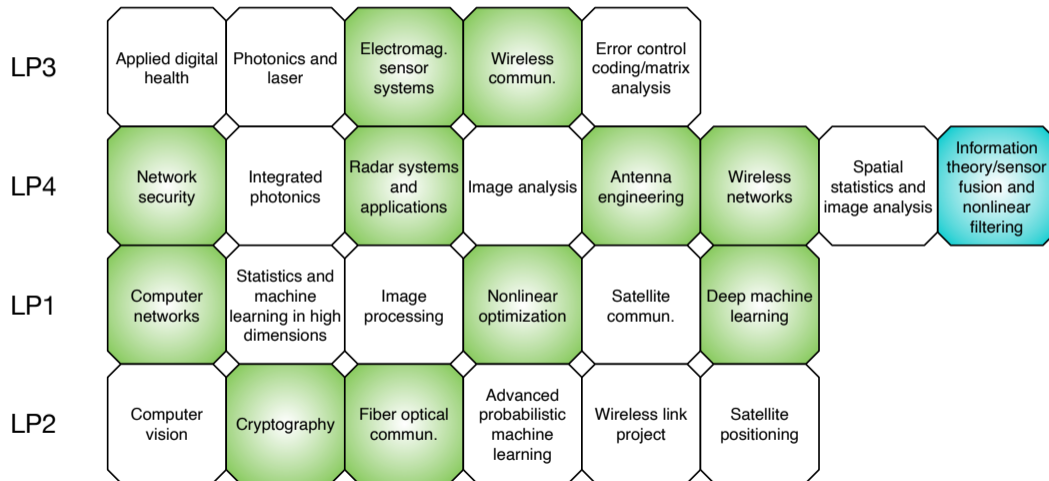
|  |  |  |  |  |  |  |  |  |
|---|---|---|---|---|---|---|---|---|
| LP3 | Applied digital health | Photonics and laser | Electromag. sensor systems | Wireless commun. | Error control coding/matrix analysis |  |  |  |
| LP4 | Network security | Integrated photonics | Radar systems and applications | Image analysis | Antenna engineering | Wireless networks | Spatial statistics and image analysis | Information theory/sensor fusion and nonlinear filtering |
| LP1 | Computer networks | Statistics and machine learning in high dimensions | Image processing | Nonlinear optimization | Satellite commun. | Deep machine learning |  |  |
| LP2 | Computer vision | Cryptography | Fiber optical commun. | Advanced probabilistic machine learning | Wireless link project | Satellite positioning |  |  |